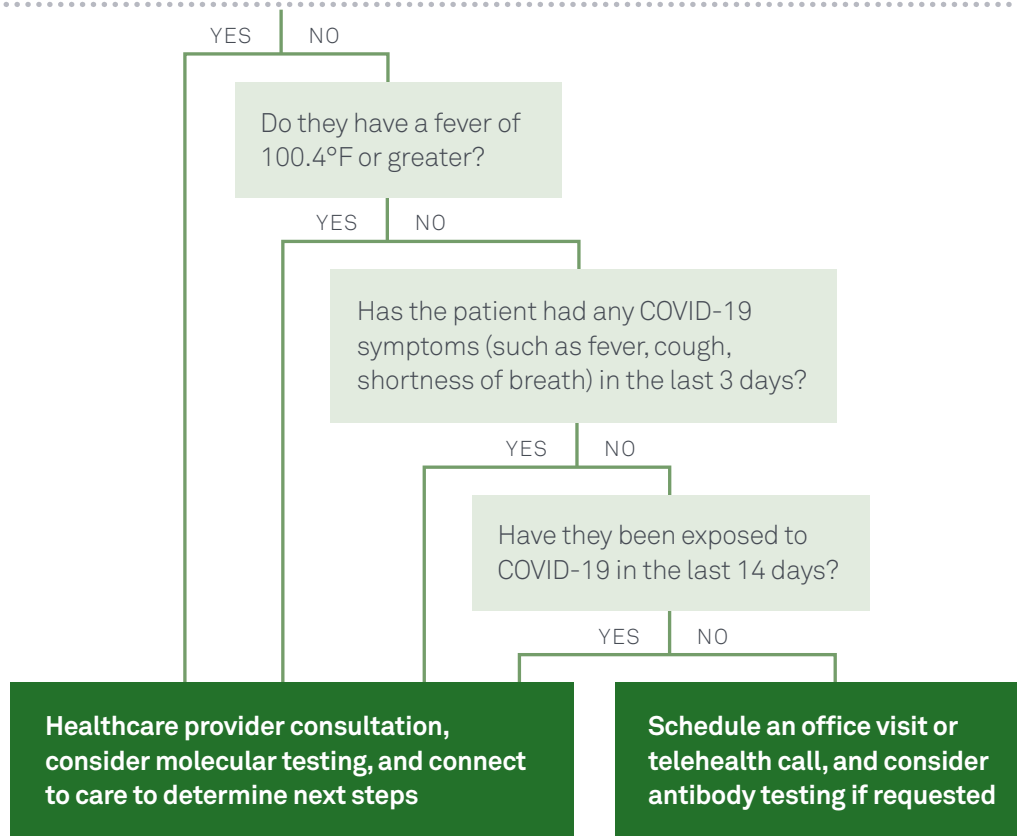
YES NO

Do they have a fever of 100.4°F or greater?

YES NO

Has the patient had any COVID-19 symptoms (such as fever, cough, shortness of breath) in the last 3 days?

YES NO

Have they been exposed to COVID-19 in the last 14 days?

YES NO

Healthcare provider consultation, consider molecular testing, and connect to care to determine next steps

Schedule an office visit or telehealth call, and consider antibody testing if requested